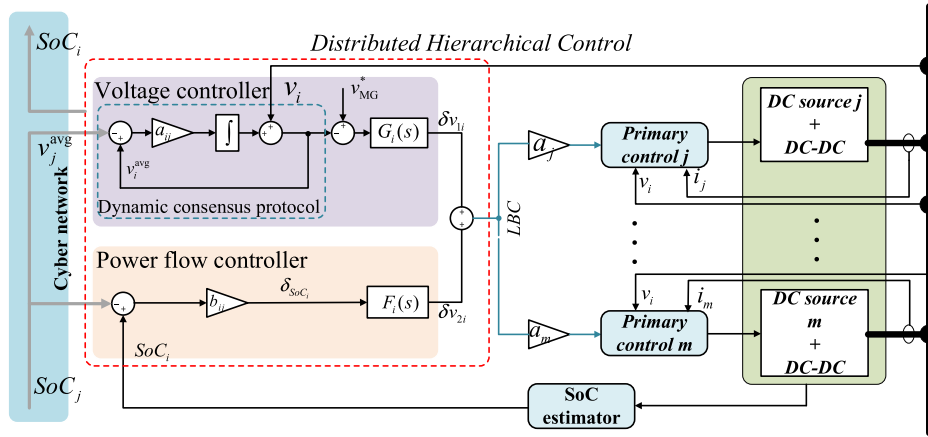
$SoC_i$

Distributed Hierarchical Control

Voltage controller $v_i$

$v_{MG}^*$

$v_j^{avg}$

$a_{ij}$

$\int$

$G_i(s)$

$\delta v_{1i}$

$v_i^{avg}$

Dynamic consensus protocol

Cyber network

Power flow controller

$b_{ii}$

$\delta_{SoC_i}$

$F_i(s)$

$\delta v_{2i}$

$SoC_i$

$SoC_j$

LBC

$a_j$

Primary control j

$v_i$

$i_j$

DC source j + DC-DC

$v_i$

$i_m$

$a_m$

Primary control m

DC source m + DC-DC

SoC estimator